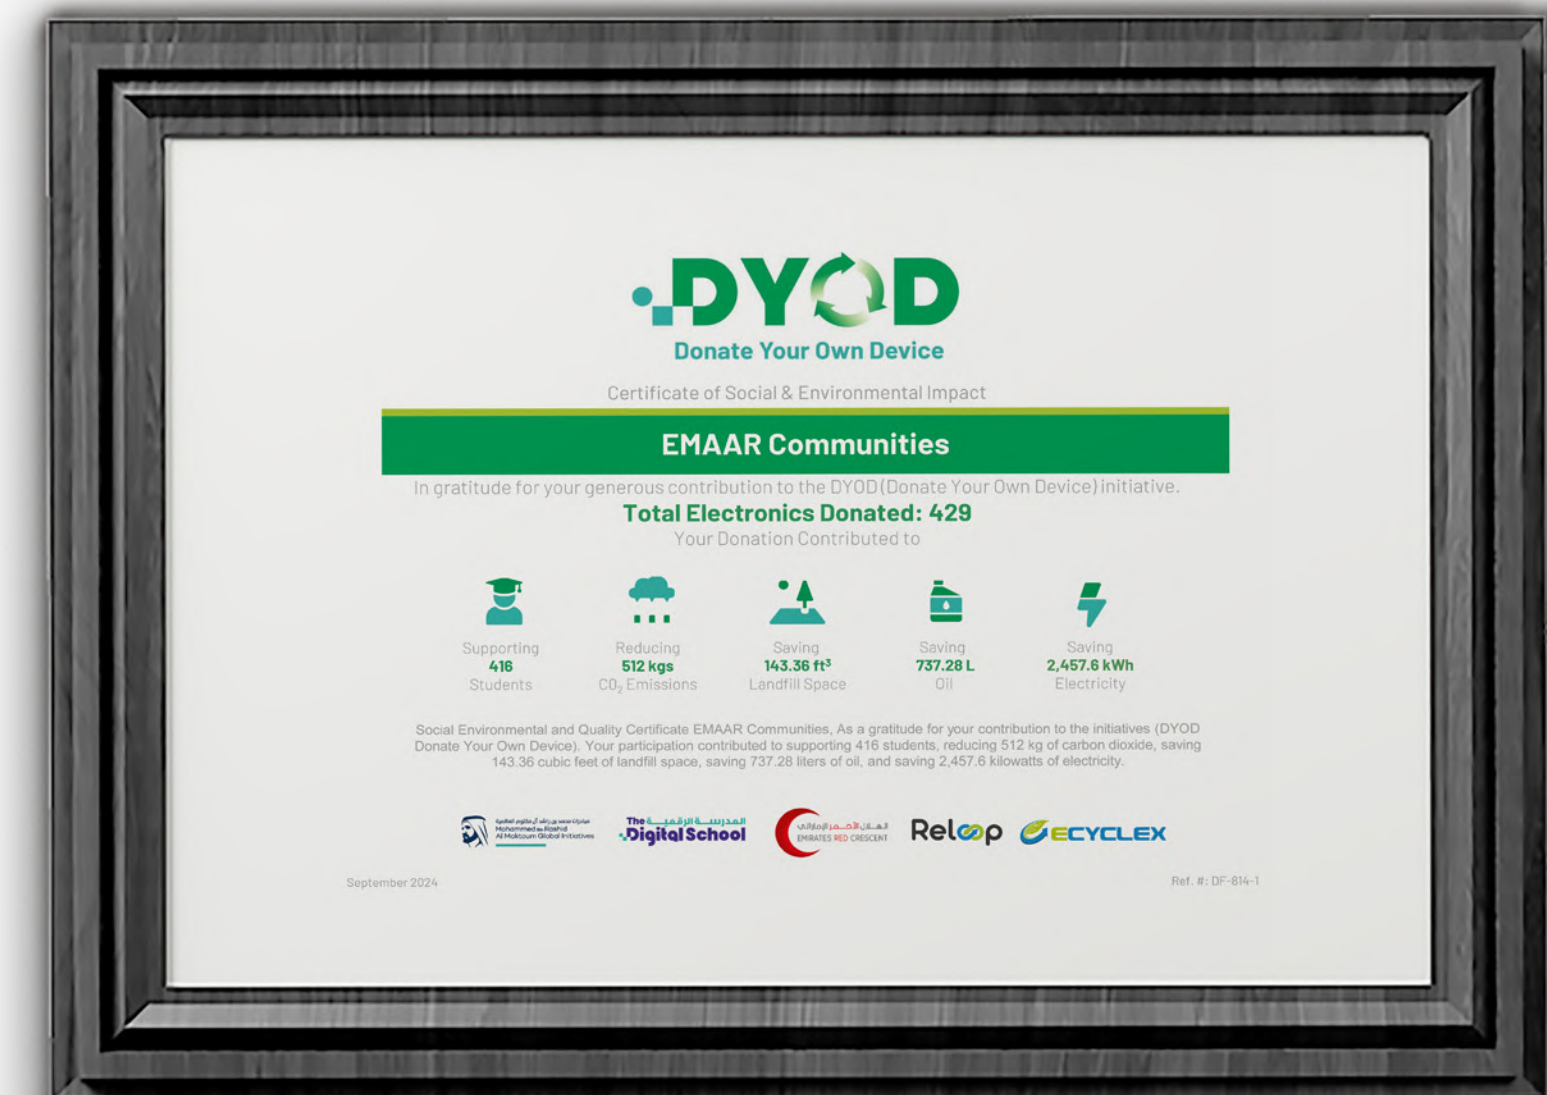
DYOD
Donate Your Own Device

Certificate of Social & Environmental Impact

EMAAR Communities

In gratitude for your generous contribution to the DYOD (Donate Your Own Device) initiative.

Total Electronics Donated: 429

Your Donation Contributed to

Supporting
416
Students

Reducing
512 kgs
$CO_2$ Emissions

Saving
143.36 $ft^3$
Landfill Space

Saving
737.28 L
Oil

Saving
2,457.6 kWh
Electricity

Social Environmental and Quality Certificate EMAAR Communities, As a gratitude for your contribution to the initiatives (DYOD Donate Your Own Device). Your participation contributed to supporting 416 students, reducing 512 kg of carbon dioxide, saving 143.36 cubic feet of landfill space, saving 737.28 liters of oil, and saving 2,457.6 kilowatts of electricity.

مبادرات محمد بن راشد آل مكتوم العالمية
Mohammed bin Rashid Al Maktoum Global Initiatives

The المدرسة الرقمية Digital School

الهلال الأحمر الإماراتي
EMIRATES RED CRESCENT

Reloop

ECYCLEX

September 2024

Ref. #: DF-814-1